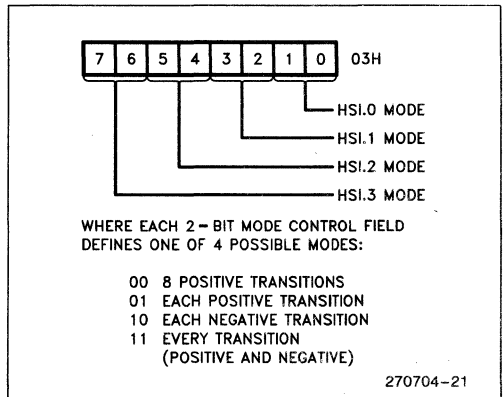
| 7 | 6 | 5 | 4 | 3 | 2 | 1 | 0 |
|---|---|---|---|---|---|---|---|

03H

HSI.0 MODE
HSI.1 MODE
HSI.2 MODE
HSI.3 MODE

WHERE EACH 2 – BIT MODE CONTROL FIELD DEFINES ONE OF 4 POSSIBLE MODES:

00 8 POSITIVE TRANSITIONS
01 EACH POSITIVE TRANSITION
10 EACH NEGATIVE TRANSITION
11 EVERY TRANSITION (POSITIVE AND NEGATIVE)

270704–21